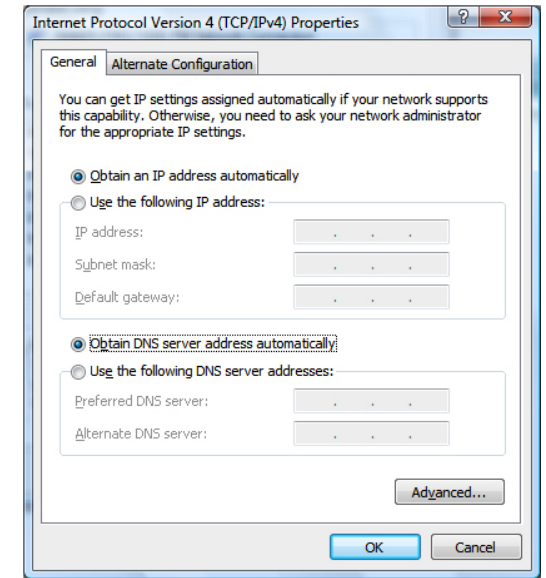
Internet Protocol Version 4 (TCP/IPv4) Properties

?

X

General

Alternate Configuration

You can get IP settings assigned automatically if your network supports this capability. Otherwise, you need to ask your network administrator for the appropriate IP settings.

Obtain an IP address automatically

Use the following IP address:

IP address:

Subnet mask:

Default gateway:

Obtain DNS server address automatically

Use the following DNS server addresses:

Preferred DNS server:

Alternate DNS server:

Advanced...

OK

Cancel